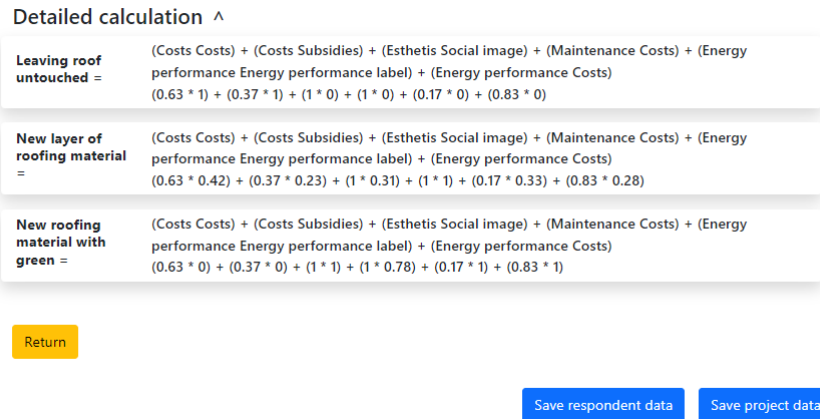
Detailed calculation ^

Leaving roof untouched =

(Costs Costs) + (Costs Subsidies) + (Esthetis Social image) + (Maintenance Costs) + (Energy performance Energy performance label) + (Energy performance Costs)
(0.63 * 1) + (0.37 * 1) + (1 * 0) + (1 * 0) + (0.17 * 0) + (0.83 * 0)

New layer of roofing material =

(Costs Costs) + (Costs Subsidies) + (Esthetis Social image) + (Maintenance Costs) + (Energy performance Energy performance label) + (Energy performance Costs)
(0.63 * 0.42) + (0.37 * 0.23) + (1 * 0.31) + (1 * 1) + (0.17 * 0.33) + (0.83 * 0.28)

New roofing material with green =

(Costs Costs) + (Costs Subsidies) + (Esthetis Social image) + (Maintenance Costs) + (Energy performance Energy performance label) + (Energy performance Costs)
(0.63 * 0) + (0.37 * 0) + (1 * 1) + (1 * 0.78) + (0.17 * 1) + (0.83 * 1)

Return

Save respondent data

Save project data